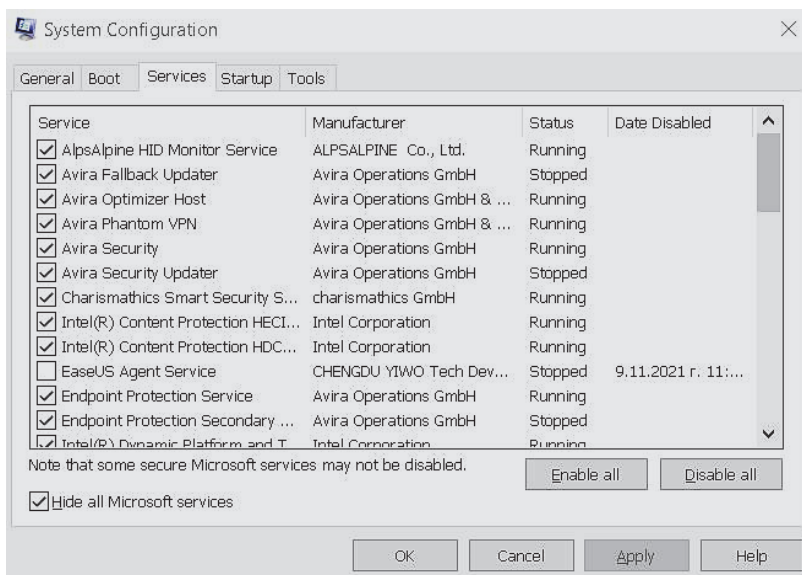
System Configuration

General Boot Services Startup Tools

| Service | Manufacturer | Status | Date Disabled |
|---|---|---|---|
| ☑ AlpsAlpine HID Monitor Service | ALPSALPINE Co., Ltd. | Running | |
| ☑ Avira Fallback Updater | Avira Operations GmbH | Stopped | |
| ☑ Avira Optimizer Host | Avira Operations GmbH & ... | Running | |
| ☑ Avira Phantom VPN | Avira Operations GmbH & ... | Running | |
| ☑ Avira Security | Avira Operations GmbH | Running | |
| ☑ Avira Security Updater | Avira Operations GmbH | Stopped | |
| ☑ Charismathics Smart Security S... | charismathics GmbH | Running | |
| ☑ Intel(R) Content Protection HECI... | Intel Corporation | Running | |
| ☑ Intel(R) Content Protection HDC... | Intel Corporation | Running | |
| ☐ EaseUS Agent Service | CHENGDU YIWO Tech Dev... | Stopped | 9.11.2021 г. 11:... |
| ☑ Endpoint Protection Service | Avira Operations GmbH | Running | |
| ☑ Endpoint Protection Secondary ... | Avira Operations GmbH | Stopped | |
| ☑ Intel(R) Dynamic Platform and T... | Intel Corporation | Running | |

Note that some secure Microsoft services may not be disabled.

Enable all   Disable all

☑ Hide all Microsoft services

OK   Cancel   Apply   Help